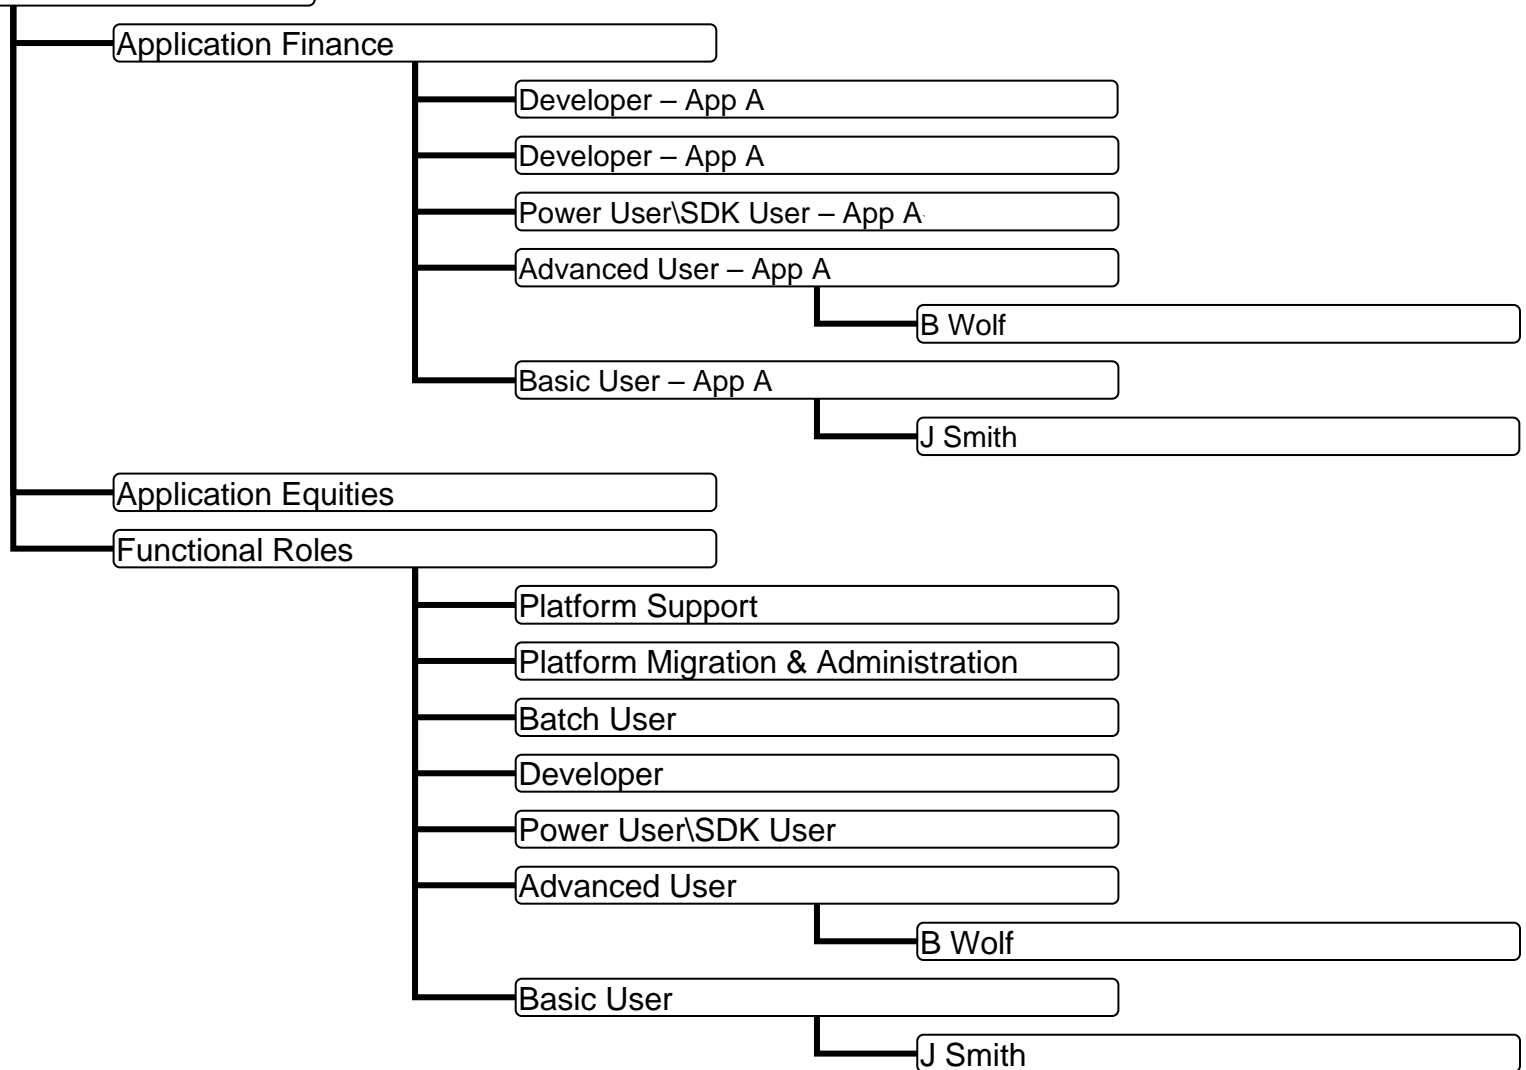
Application Finance

Developer – App A

Developer – App A

Power User\SDK User – App A

Advanced User – App A

B Wolf

Basic User – App A

J Smith

Application Equities

Functional Roles

Platform Support

Platform Migration & Administration

Batch User

Developer

Power User\SDK User

Advanced User

B Wolf

Basic User

J Smith